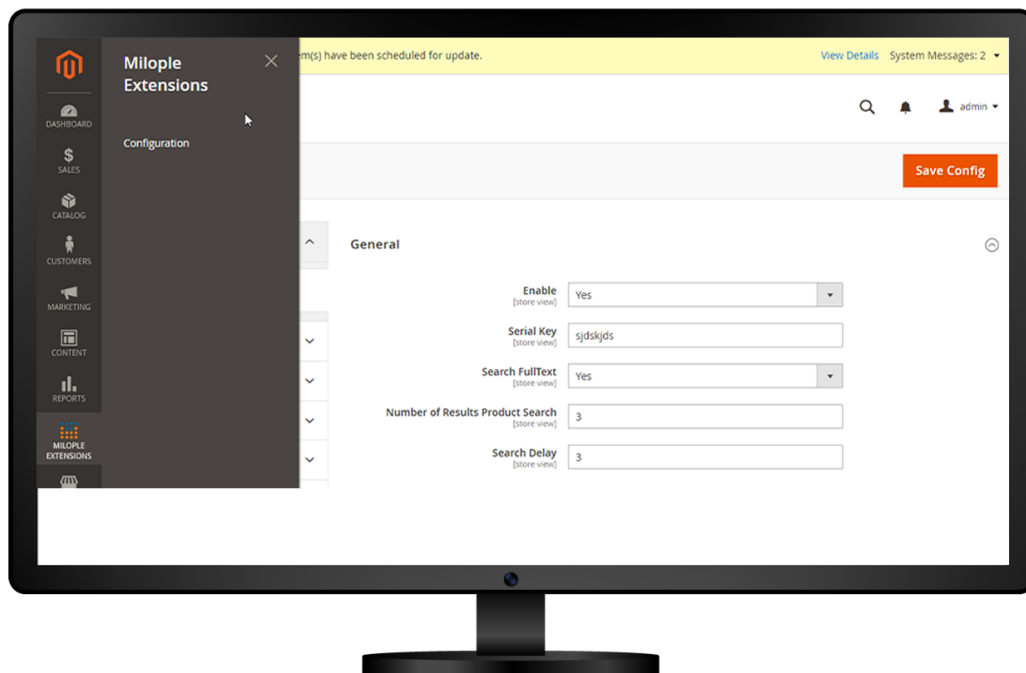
DASHBOARD
SALES
CATALOG
CUSTOMERS
MARKETING
CONTENT
REPORTS
MILOPLE EXTENSIONS

Milople Extensions

Configuration

em(s) have been scheduled for update.

View Details System Messages: 2

admin

Save Config

General

Enable
[store view]
Yes

Serial Key
[store view]
sjdskjds

Search FullText
[store view]
Yes

Number of Results Product Search
[store view]
3

Search Delay
[store view]
3